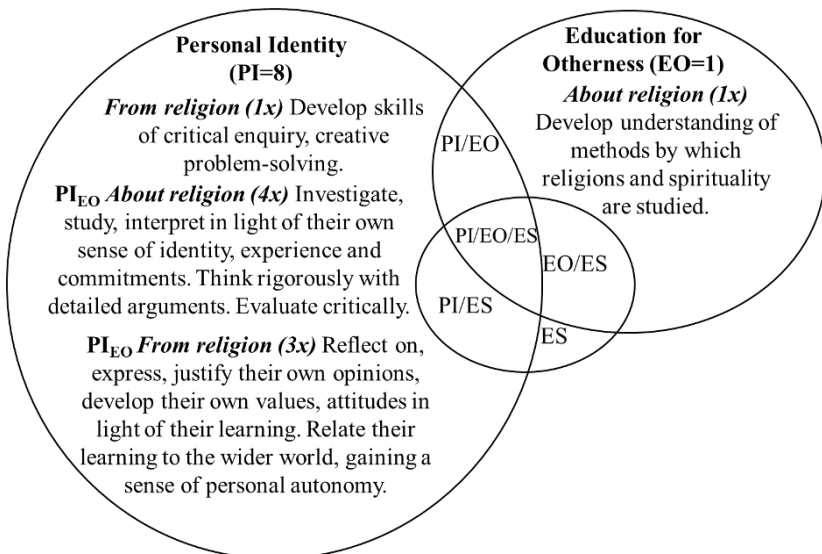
Personal Identity (PI=8)

From religion (1x) Develop skills of critical enquiry, creative problem-solving.

$PI_{EO}$ About religion (4x) Investigate, study, interpret in light of their own sense of identity, experience and commitments. Think rigorously with detailed arguments. Evaluate critically.

$PI_{EO}$ From religion (3x) Reflect on, express, justify their own opinions, develop their own values, attitudes in light of their learning. Relate their learning to the wider world, gaining a sense of personal autonomy.

Education for Otherness (EO=1)

About religion (1x) Develop understanding of methods by which religions and spirituality are studied.

PI/EO

PI/EO/ES

EO/ES

PI/ES

ES